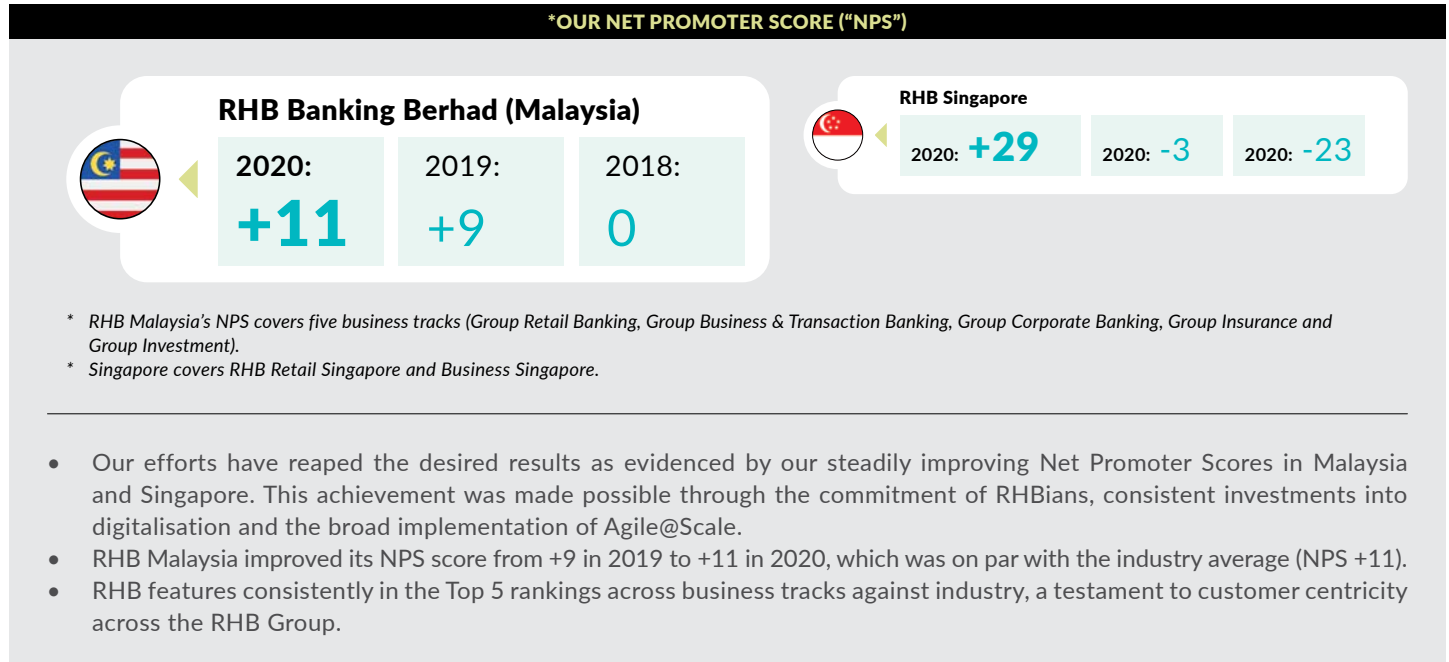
*OUR NET PROMOTER SCORE ("NPS")

RHB Banking Berhad (Malaysia)

2020: +11

2019: +9

2018: 0

RHB Singapore

2020: +29

2020: -3

2020: -23

* RHB Malaysia's NPS covers five business tracks (Group Retail Banking, Group Business & Transaction Banking, Group Corporate Banking, Group Insurance and Group Investment).
* Singapore covers RHB Retail Singapore and Business Singapore.

• Our efforts have reaped the desired results as evidenced by our steadily improving Net Promoter Scores in Malaysia and Singapore. This achievement was made possible through the commitment of RHBians, consistent investments into digitalisation and the broad implementation of Agile@Scale.
• RHB Malaysia improved its NPS score from +9 in 2019 to +11 in 2020, which was on par with the industry average (NPS +11).
• RHB features consistently in the Top 5 rankings across business tracks against industry, a testament to customer centricity across the RHB Group.